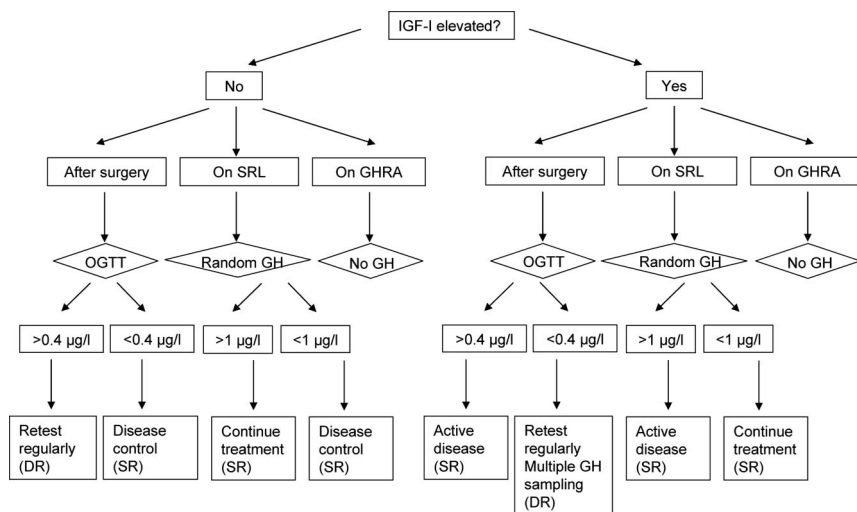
IGF-I elevated?

No

After surgery

OGTT

>0.4 µg/l

Retest regularly (DR)

<0.4 µg/l

Disease control (SR)

On SRL

Random GH

>1 µg/l

Continue treatment (SR)

<1 µg/l

Disease control (SR)

On GHRA

No GH

Yes

After surgery

OGTT

>0.4 µg/l

Active disease (SR)

<0.4 µg/l

Retest regularly Multiple GH sampling (DR)

On SRL

Random GH

>1 µg/l

Active disease (SR)

<1 µg/l

Continue treatment (SR)

On GHRA

No GH